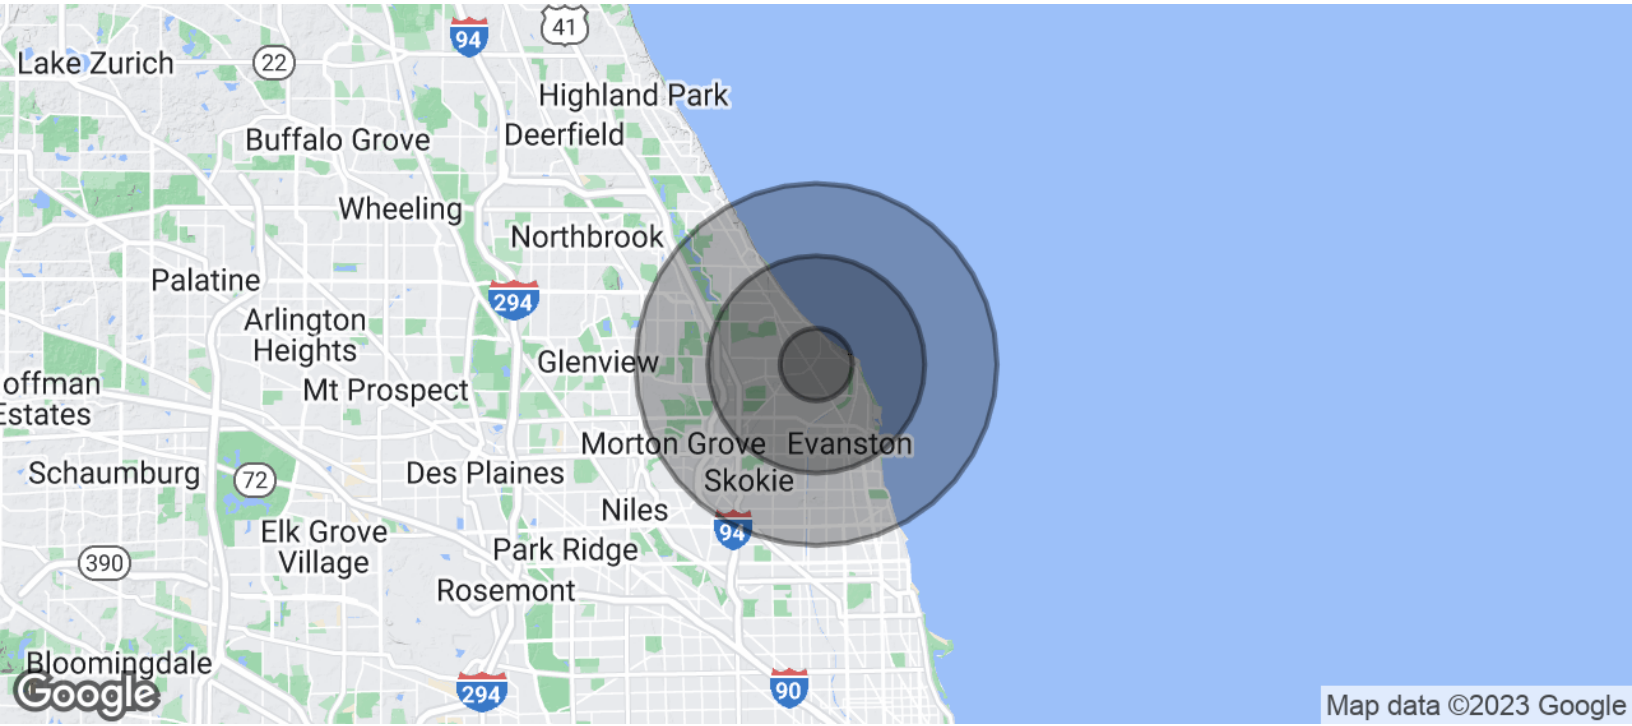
94
41
Lake Zurich
22
Highland Park
Buffalo Grove
Deerfield
Wheeling
Northbrook
Palatine
294
Arlington Heights
Glenview
offman Estates
Mt Prospect
Morton Grove
Evanston
Schaumburg
72
Des Plaines
Skokie
Niles
Elk Grove Village
94
Park Ridge
390
Rosemont
Bloomingdale
Google
294
90
Map data ©2023 Google